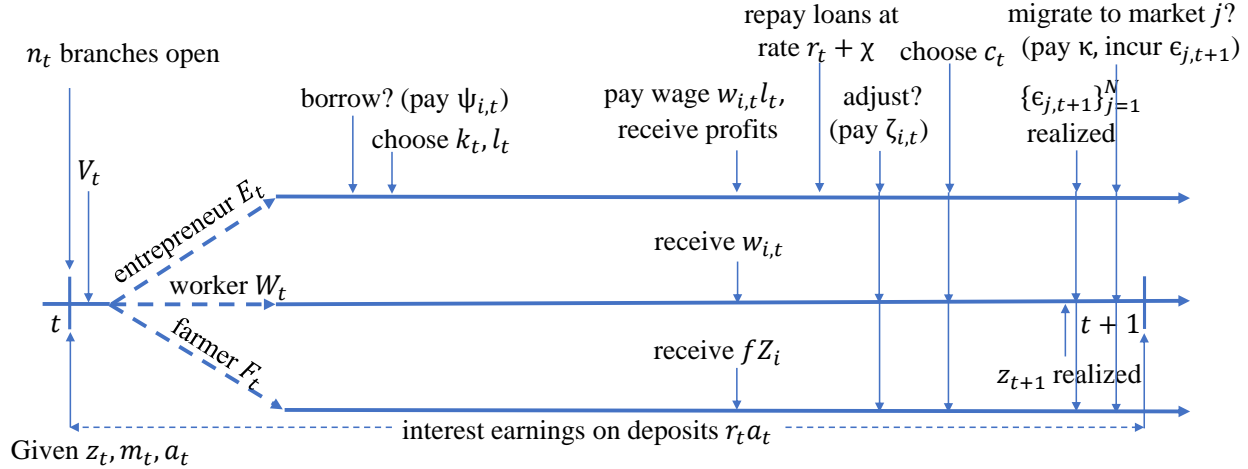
$n_t$ branches open

$V_t$

borrow? (pay $\psi_{i,t}$)

choose $k_t, l_t$

pay wage $w_{i,t} l_t$, receive profits

repay loans at rate $r_t + \chi$

adjust? (pay $\zeta_{i,t}$)

choose $c_t$

migrate to market $j$? (pay $\kappa$, incur $\epsilon_{j,t+1}$)

$\{\epsilon_{j,t+1}\}_{j=1}^{N}$ realized

entrepreneur $E_t$

worker $W_t$

farmer $F_t$

receive $w_{i,t}$

receive $f Z_i$

$t$

$t+1$

$z_{t+1}$ realized

Given $z_t, m_t, a_t$

interest earnings on deposits $r_t a_t$